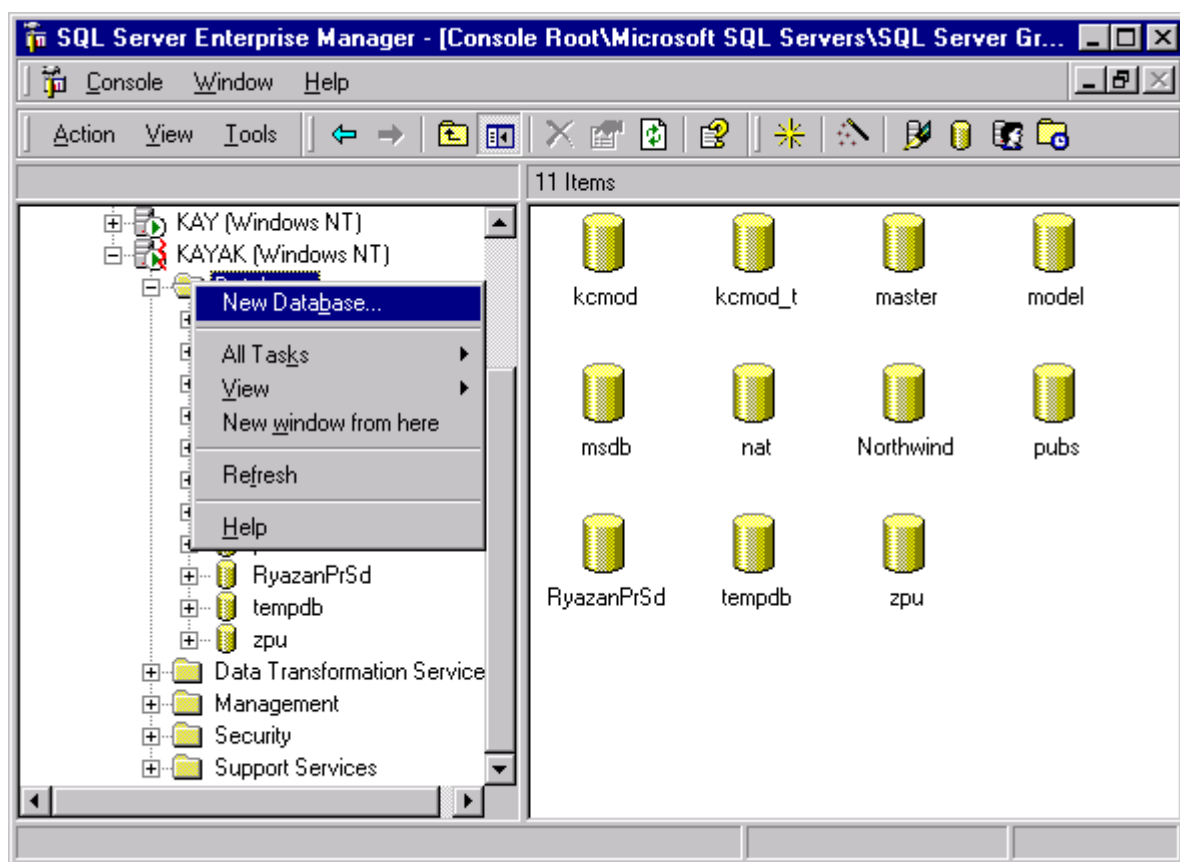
SQL Server Enterprise Manager - [Console Root\Microsoft SQL Servers\SQL Server Gr...

Console Window Help

Action View Tools

11 Items

KAY (Windows NT)
KAYAK (Windows NT)

New Database...
All Tasks
View
New window from here
Refresh
Help

RyazanPrSd
tempdb
zpu
Data Transformation Service
Management
Security
Support Services

kcmod
kcmod_t
master
model
msdb
nat
Northwind
pubs
RyazanPrSd
tempdb
zpu